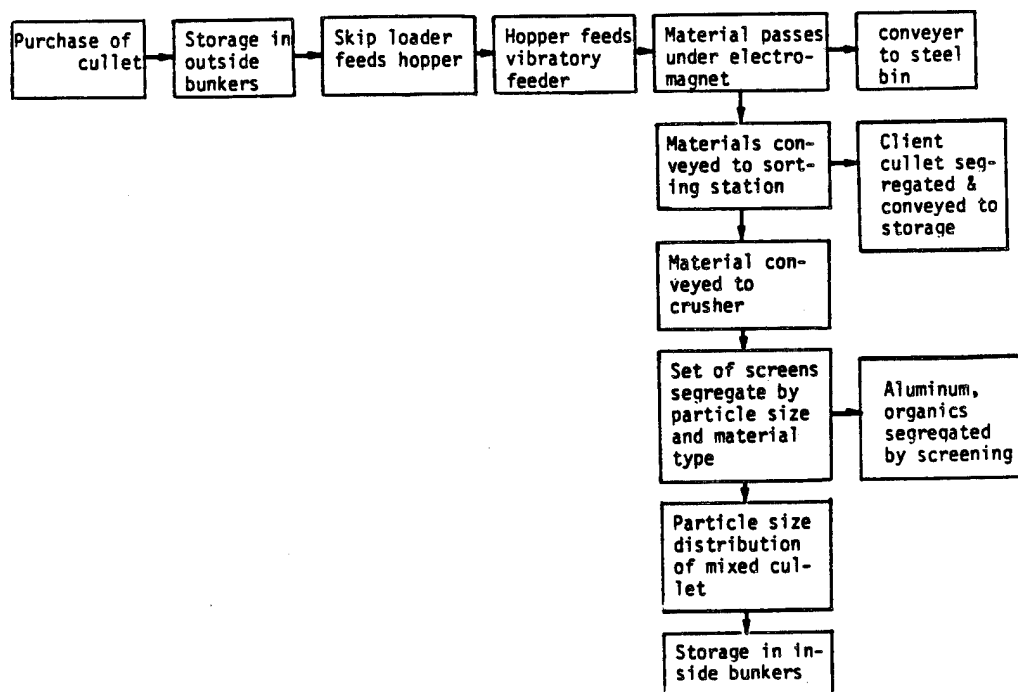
Purchase of cullet

Storage in outside bunkers

Skip loader feeds hopper

Hopper feeds vibratory feeder

Material passes under electromagnet

conveyer to steel bin

Materials conveyed to sorting station

Client cullet segregated & conveyed to storage

Material conveyed to crusher

Set of screens segregate by particle size and material type

Aluminum, organics segregated by screening

Particle size distribution of mixed cullet

Storage in inside bunkers